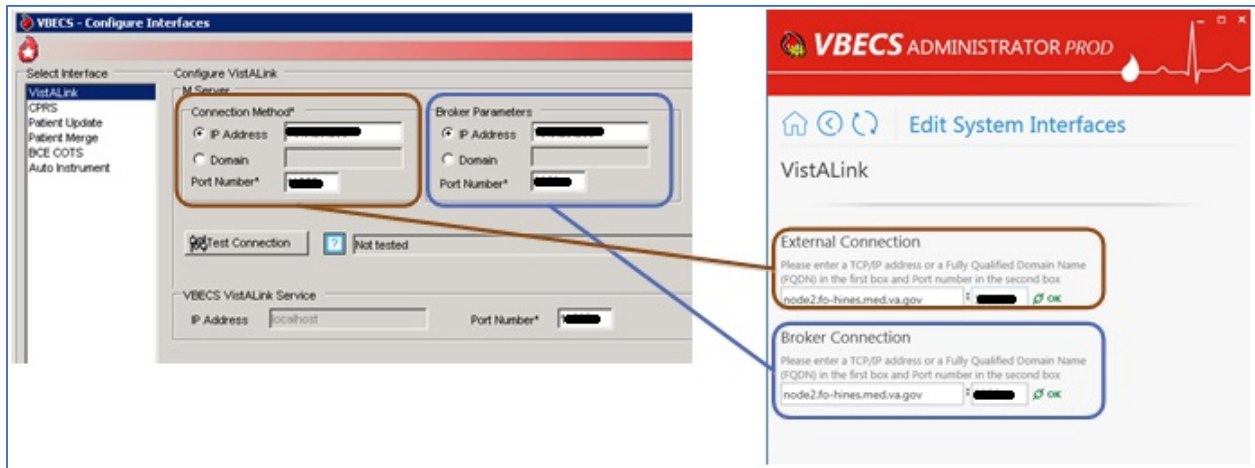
VBECS - Configure Interfaces

Select Interface
VistALink
CPRS
Patient Update
Patient Merge
BCE COTS
Auto Instrument

Configure VistALink
M Server

Connection Method*
IP Address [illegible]
Domain
Port Number* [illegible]

Broker Parameters
IP Address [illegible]
Domain
Port Number* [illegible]

Test Connection
Not tested

VBECS VistALink Service
IP Address localhost
Port Number* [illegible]

VBECS ADMINISTRATOR PROD

Edit System Interfaces

VistALink

External Connection
Please enter a TCP/IP address or a Fully Qualified Domain Name (FQDN) in the first box and Port number in the second box
node2.fo-hines.med.va.gov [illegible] OK

Broker Connection
Please enter a TCP/IP address or a Fully Qualified Domain Name (FQDN) in the first box and Port number in the second box
node2.fo-hines.med.va.gov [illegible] OK